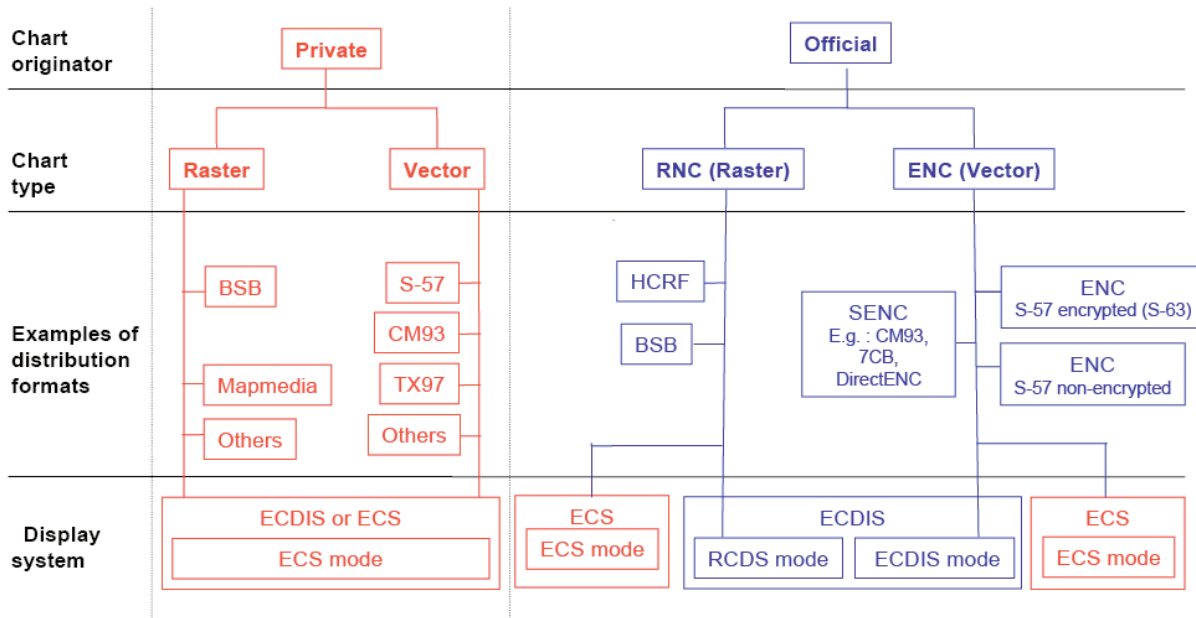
Chart originator

Private

Official

Chart type

Raster

Vector

RNC (Raster)

ENC (Vector)

Examples of distribution formats

BSB

Mapmedia

Others

S-57

CM93

TX97

Others

HCRF

BSB

SENC
E.g. : CM93, 7CB, DirectENC

ENC
S-57 encrypted (S-63)

ENC
S-57 non-encrypted

Display system

ECDIS or ECS

ECS mode

ECS

ECS mode

ECDIS

RCDS mode

ECDIS mode

ECS

ECS mode